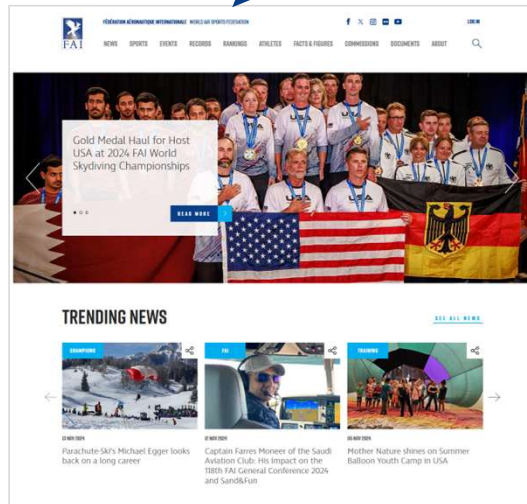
FAI

FÉDÉRATION AÉRONAUTIQUE INTERNATIONALE | WORLD AIR SPORTS FEDERATION

LOG IN

NEWS SPORTS EVENTS RECORDS RANKINGS ATHLETES FACTS & FIGURES COMMISSIONS DOCUMENTS ABOUT

Gold Medal Haul for Host USA at 2024 FAI World Skydiving Championships

READ MORE

TRENDING NEWS

SEE ALL NEWS

CHAMPIONS

13 NOV 2024

Parachute-Ski's Michael Egger looks back on a long career

FAI

07 NOV 2024

Captain Farres Moneer of the Saudi Aviation Club: His Impact on the 118th FAI General Conference 2024 and Sand&Fun

TRAINING

05 NOV 2024

Mother Nature shines on Summer Balloon Youth Camp in USA